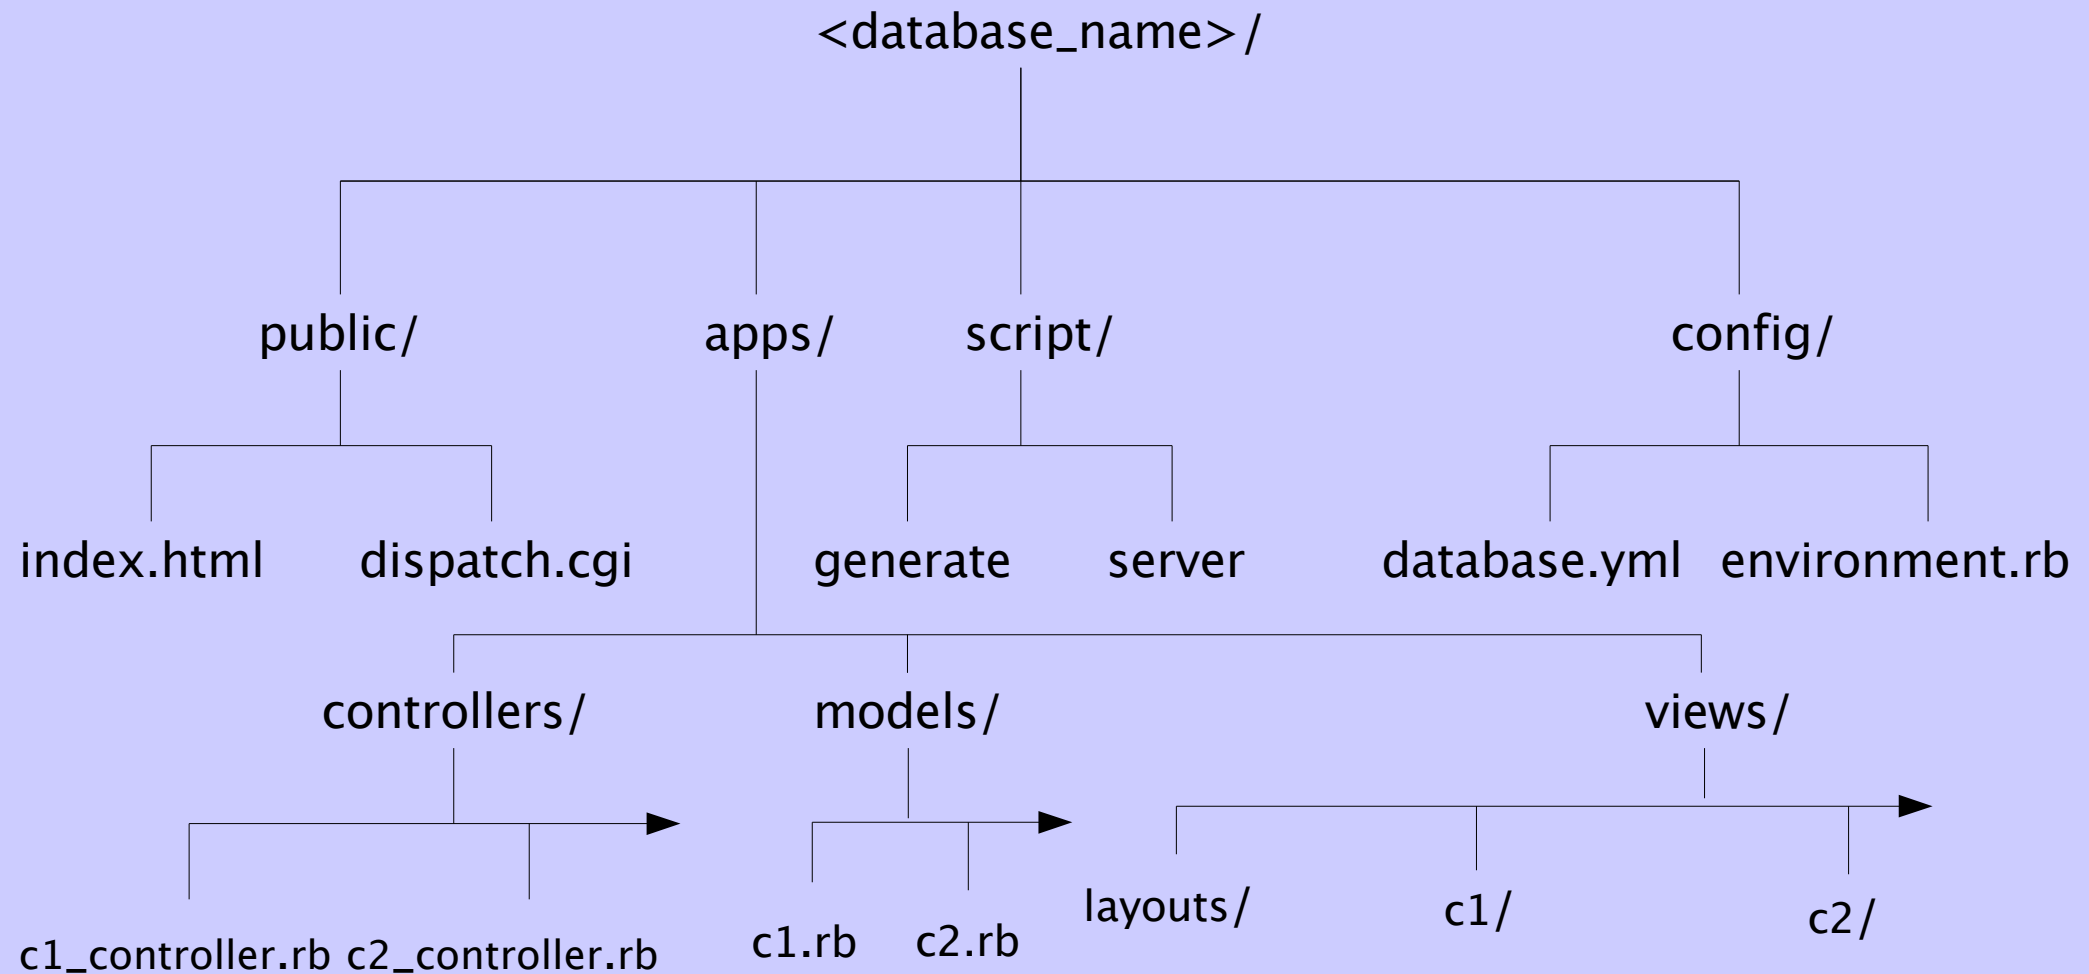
<database_name>/

public/

apps/

script/

config/

index.html

dispatch.cgi

generate

server

database.yml

environment.rb

controllers/

models/

views/

c1_controller.rb c2_controller.rb

c1.rb

c2.rb

layouts/

c1/

c2/